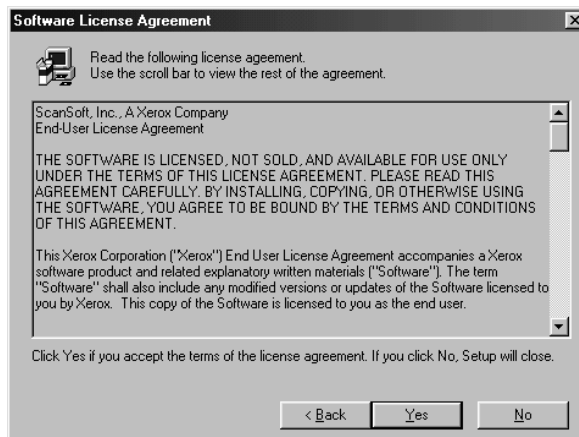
Software License Agreement

Read the following license ageement.
Use the scroll bar to view the rest of the agreement.

ScanSoft, Inc., A Xerox Company
End-User License Agreement

THE SOFTWARE IS LICENSED, NOT SOLD, AND AVAILABLE FOR USE ONLY UNDER THE TERMS OF THIS LICENSE AGREEMENT. PLEASE READ THIS AGREEMENT CAREFULLY. BY INSTALLING, COPYING, OR OTHERWISE USING THE SOFTWARE, YOU AGREE TO BE BOUND BY THE TERMS AND CONDITIONS OF THIS AGREEMENT.

This Xerox Corporation ("Xerox") End User License Agreement accompanies a Xerox software product and related explanatory written materials ("Software"). The term "Software" shall also include any modified versions or updates of the Software licensed to you by Xerox. This copy of the Software is licensed to you as the end user.

Click Yes if you accept the terms of the license agreement. If you click No, Setup will close.

< Back | Yes | No